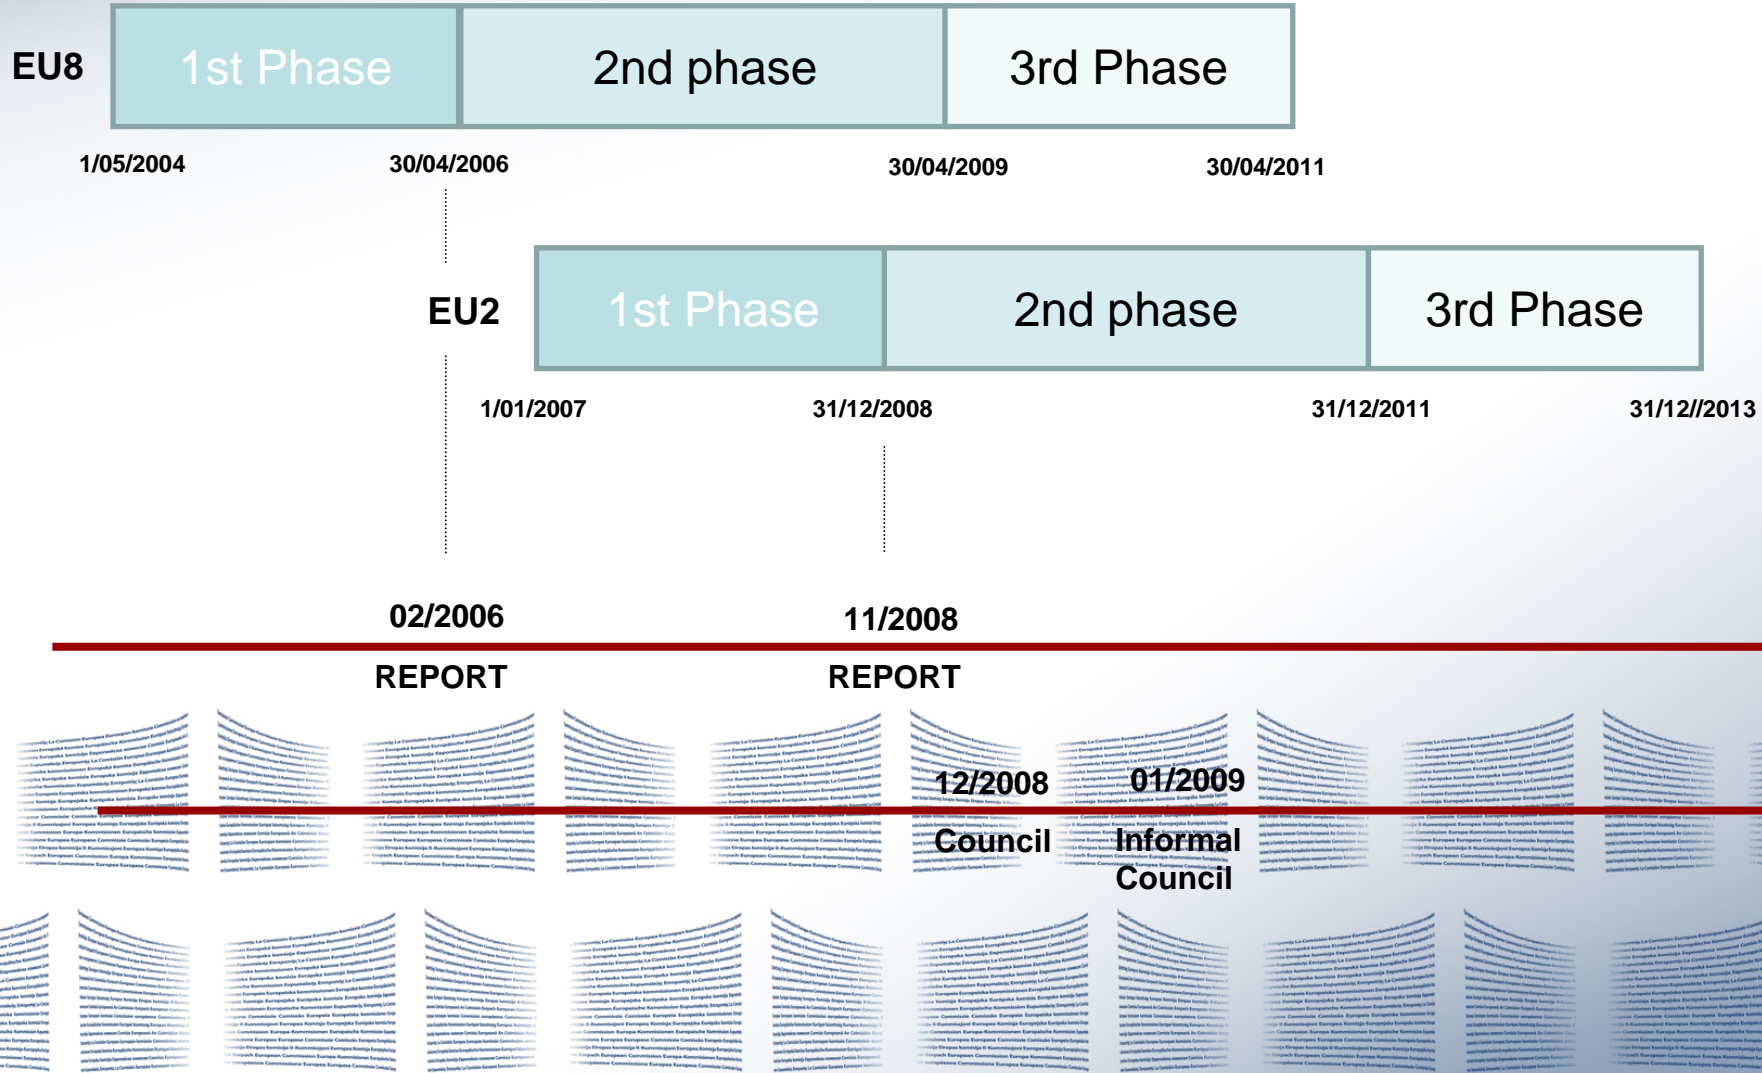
EU8

| 1st Phase | 2nd phase | 3rd Phase |
|---|---|---|

1/05/2004 30/04/2006 30/04/2009 30/04/2011

EU2

| 1st Phase | 2nd phase | 3rd Phase |
|---|---|---|

1/01/2007 31/12/2008 31/12/2011 31/12//2013

02/2006
REPORT

11/2008
REPORT

12/2008
Council

01/2009
Informal Council